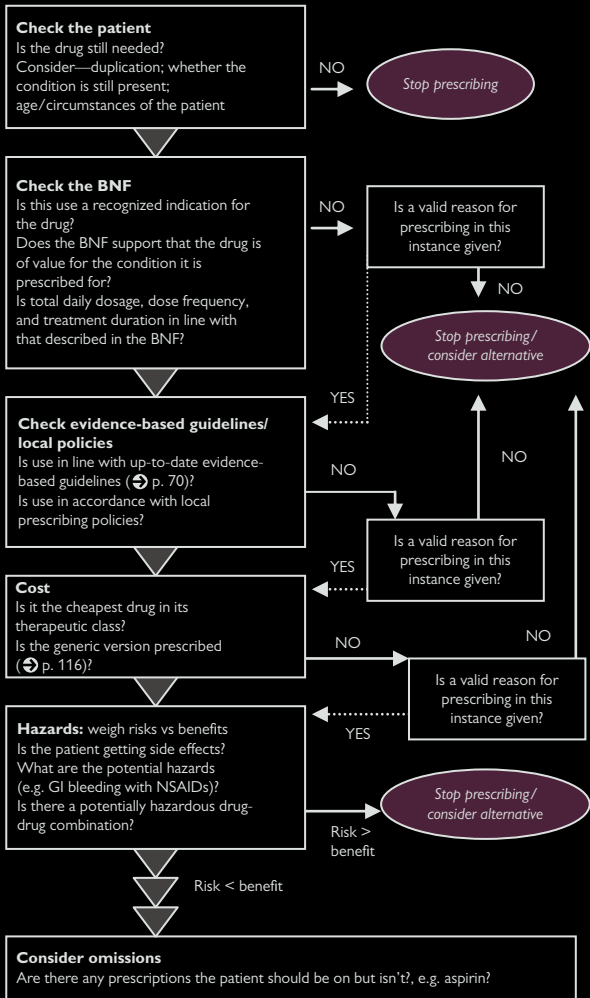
**Check the patient**
Is the drug still needed?
Consider—duplication; whether the condition is still present; age/circumstances of the patient

NO

*Stop prescribing*

**Check the BNF**
Is this use a recognized indication for the drug?
Does the BNF support that the drug is of value for the condition it is prescribed for?
Is total daily dosage, dose frequency, and treatment duration in line with that described in the BNF?

NO

Is a valid reason for prescribing in this instance given?

NO

*Stop prescribing/ consider alternative*

YES

**Check evidence-based guidelines/ local policies**
Is use in line with up-to-date evidence-based guidelines (➔ p. 70)?
Is use in accordance with local prescribing policies?

NO

NO

Is a valid reason for prescribing in this instance given?

YES

**Cost**
Is it the cheapest drug in its therapeutic class?
Is the generic version prescribed (➔ p. 116)?

NO

NO

Is a valid reason for prescribing in this instance given?

YES

**Hazards:** weigh risks vs benefits
Is the patient getting side effects?
What are the potential hazards (e.g. GI bleeding with NSAIDs)?
Is there a potentially hazardous drug-drug combination?

*Stop prescribing/ consider alternative*

Risk > benefit

Risk < benefit

**Consider omissions**
Are there any prescriptions the patient should be on but isn't?, e.g. aspirin?